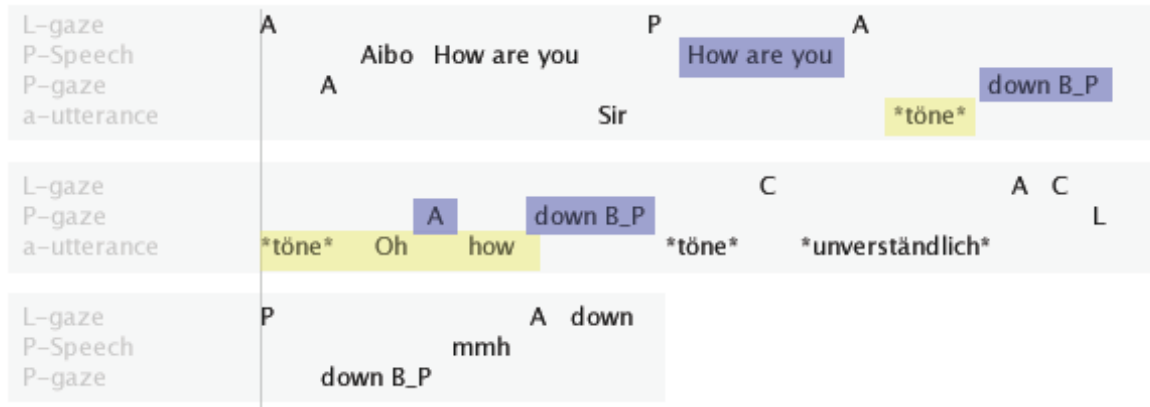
L-gaze A P A
P-Speech Aibo How are you How are you
P-gaze A down B_P
a-utterance Sir *töne*

L-gaze C A C
P-gaze A down B_P L
a-utterance *töne* Oh how *töne* *unverständlich*

L-gaze P A down
P-Speech mmh
P-gaze down B_P